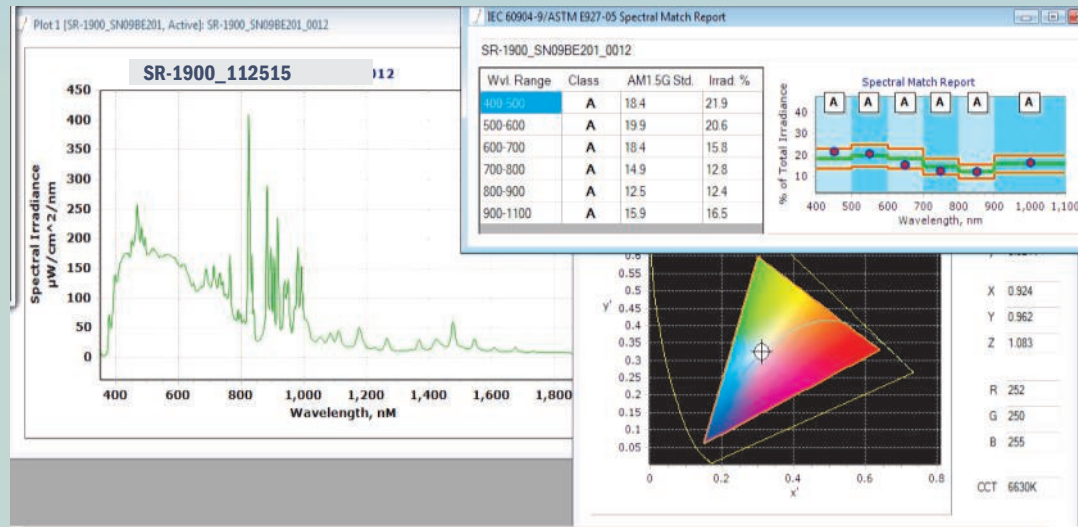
Plot 1 [SR-1900_SN09BE201, Active]: SR-1900_SN09BE201_0012

SR-1900_112515 012

Spectral Irradiance µW/cm^2/nm

450
400
350
300
250
200
150
100
50
0

400 600 800 1,000 1,200 1,400 1,600 1,800
Wavelength, nM

IEC 60904-9/ASTM E927-05 Spectral Match Report

SR-1900_SN09BE201_0012

| Wvl. Range | Class | AM1.5G Std. | Irrad. % |
|---|---|---|---|
| 400-500 | A | 18.4 | 21.9 |
| 500-600 | A | 19.9 | 20.6 |
| 600-700 | A | 18.4 | 15.8 |
| 700-800 | A | 14.9 | 12.8 |
| 800-900 | A | 12.5 | 12.4 |
| 900-1100 | A | 15.9 | 16.5 |

Spectral Match Report

A A A A A A

% of Total Irradiance

40
30
20
10

400 500 600 700 800 900 1,000 1,100
Wavelength, nm

y'

0.6
0.55
0.5
0.45
0.4
0.35
0.3
0.25
0.2
0.15
0.1
0.05

0 0.2 0.4 0.6 0.8
x'

X 0.924
Y 0.962
Z 1.083

R 252
G 250
B 255

CCT 6630K